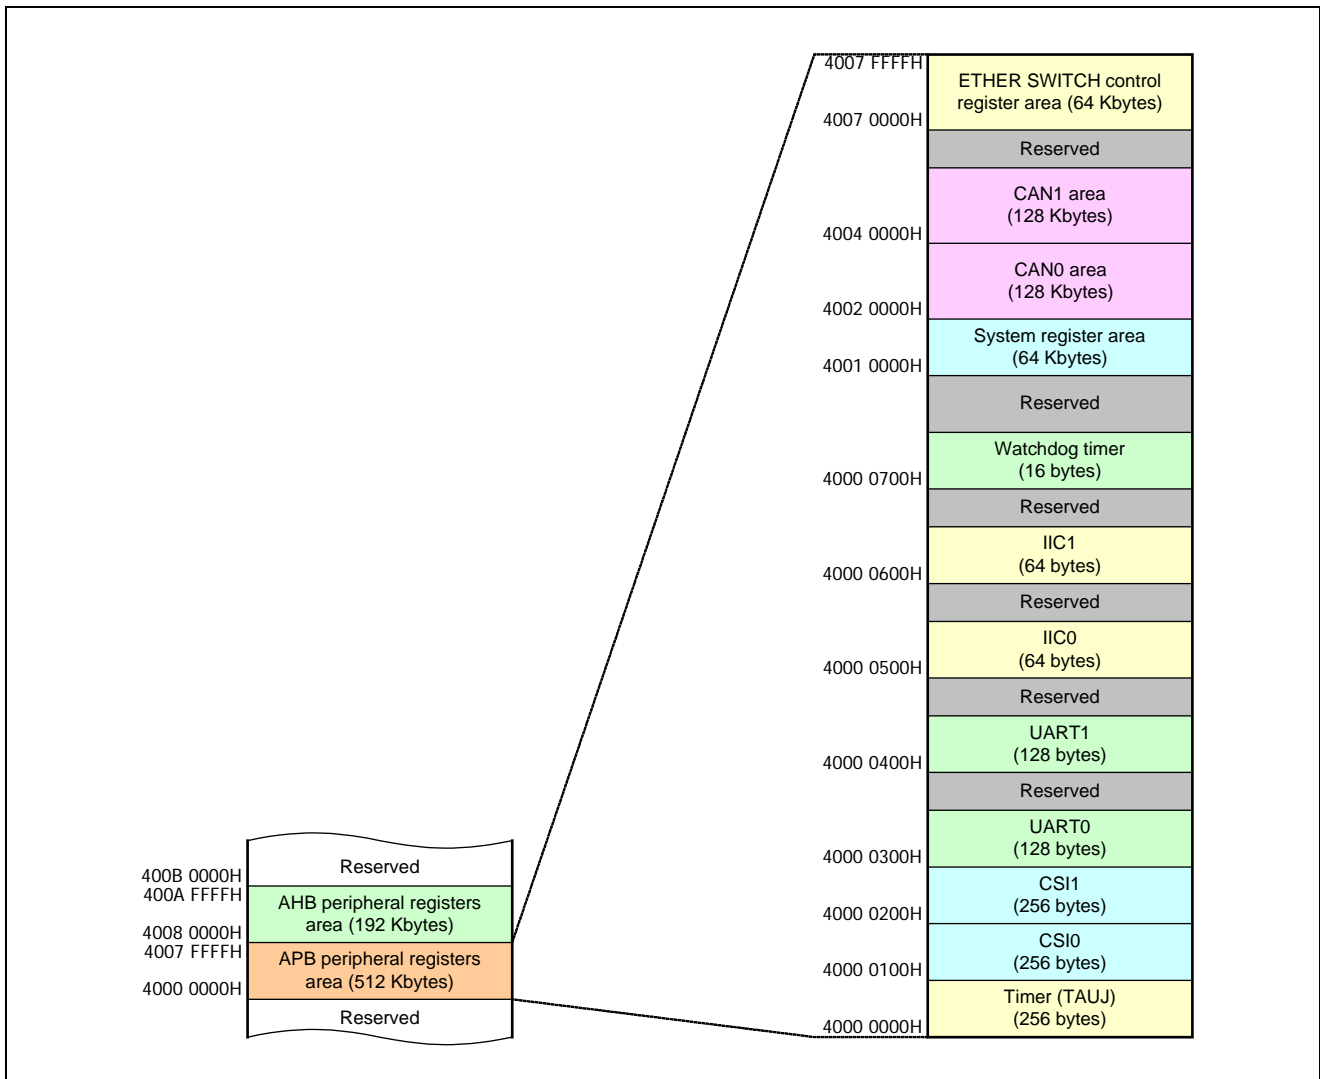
4007 FFFFH
ETHER SWITCH control register area (64 Kbytes)
4007 0000H
Reserved
CAN1 area (128 Kbytes)
4004 0000H
CAN0 area (128 Kbytes)
4002 0000H
System register area (64 Kbytes)
4001 0000H
Reserved
Watchdog timer (16 bytes)
4000 0700H
Reserved
IIC1 (64 bytes)
4000 0600H
Reserved
IIC0 (64 bytes)
4000 0500H
Reserved
UART1 (128 bytes)
4000 0400H
Reserved
UART0 (128 bytes)
4000 0300H
CSI1 (256 bytes)
4000 0200H
CSI0 (256 bytes)
4000 0100H
Timer (TAUJ) (256 bytes)
4000 0000H

400B 0000H
Reserved
400A FFFFH
AHB peripheral registers area (192 Kbytes)
4008 0000H
4007 FFFFH
APB peripheral registers area (512 Kbytes)
4000 0000H
Reserved